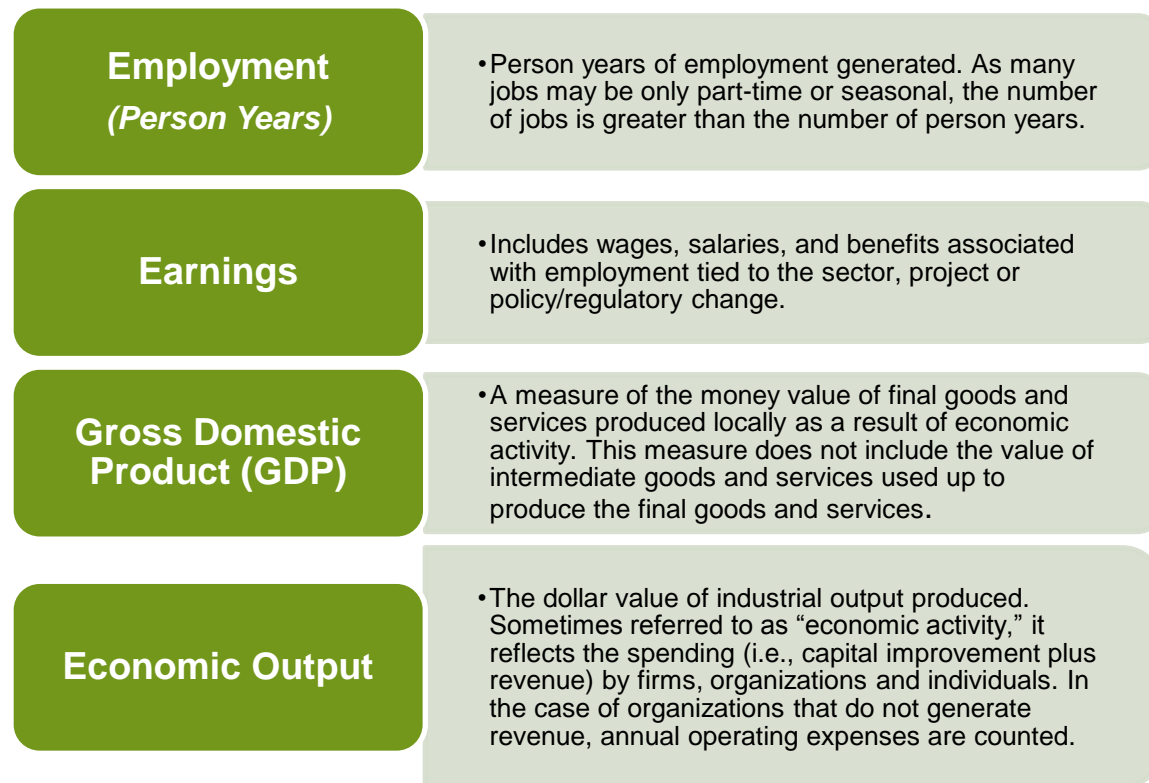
Employment
(Person Years)

• Person years of employment generated. As many jobs may be only part-time or seasonal, the number of jobs is greater than the number of person years.

Earnings

• Includes wages, salaries, and benefits associated with employment tied to the sector, project or policy/regulatory change.

Gross Domestic Product (GDP)

• A measure of the money value of final goods and services produced locally as a result of economic activity. This measure does not include the value of intermediate goods and services used up to produce the final goods and services.

Economic Output

• The dollar value of industrial output produced. Sometimes referred to as “economic activity,” it reflects the spending (i.e., capital improvement plus revenue) by firms, organizations and individuals. In the case of organizations that do not generate revenue, annual operating expenses are counted.